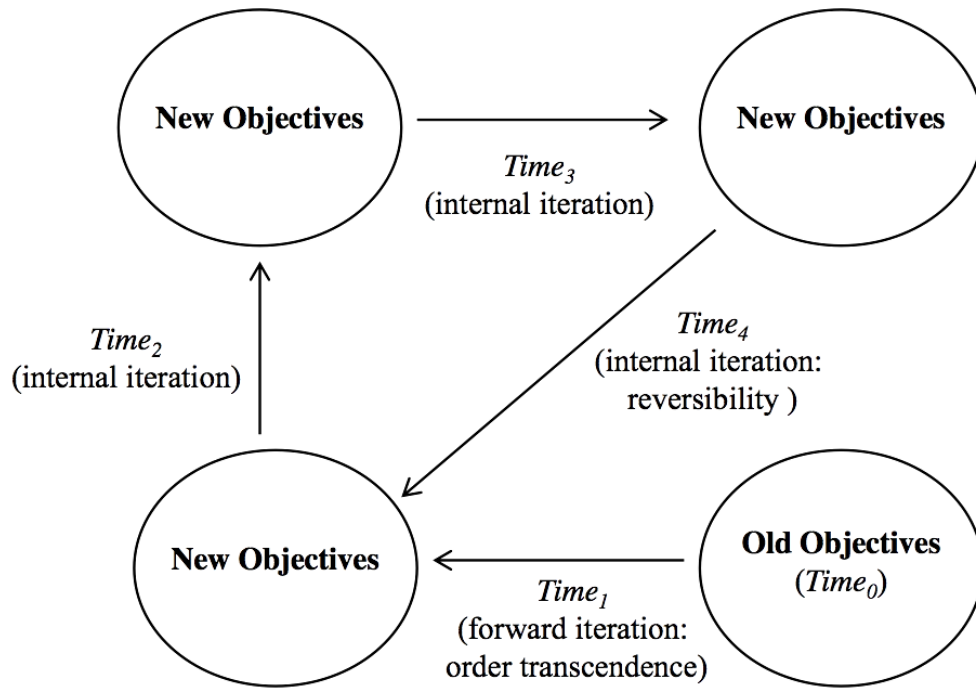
New Objectives

$Time_3$
(internal iteration)

New Objectives

$Time_2$
(internal iteration)

$Time_4$
(internal iteration: reversibility )

New Objectives

$Time_1$
(forward iteration: order transcendence)

Old Objectives
($Time_0$)